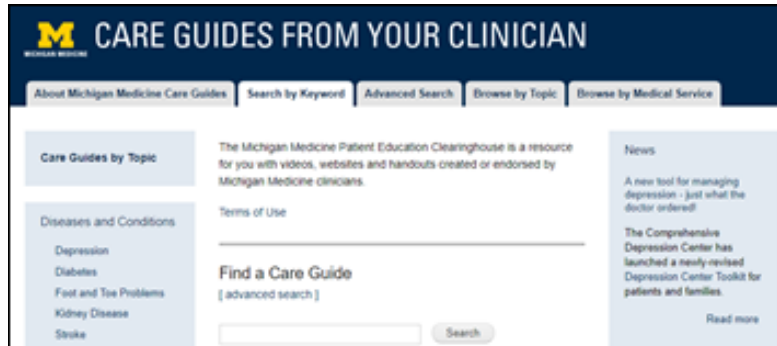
M
MICHIGAN MEDICINE

CARE GUIDES FROM YOUR CLINICIAN

About Michigan Medicine Care Guides | Search by Keyword | Advanced Search | Browse by Topic | Browse by Medical Service

Care Guides by Topic

Diseases and Conditions

Depression
Diabetes
Foot and Toe Problems
Kidney Disease
Stroke

The Michigan Medicine Patient Education Clearinghouse is a resource for you with videos, websites and handouts created or endorsed by Michigan Medicine clinicians.

Terms of Use

Find a Care Guide
[ advanced search ]

Search

News

A new tool for managing depression - just what the doctor ordered!

The Comprehensive Depression Center has launched a newly-revised Depression Center Toolkit for patients and families.

Read more